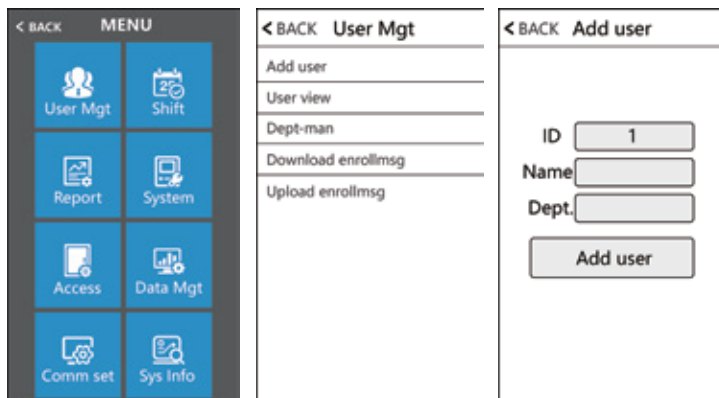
< BACK MENU

User Mgt
Shift
Report
System
Access
Data Mgt
Comm set
Sys Info

< BACK User Mgt

Add user
User view
Dept-man
Download enrollmsg
Upload enrollmsg

< BACK Add user

ID 1
Name
Dept.
Add user